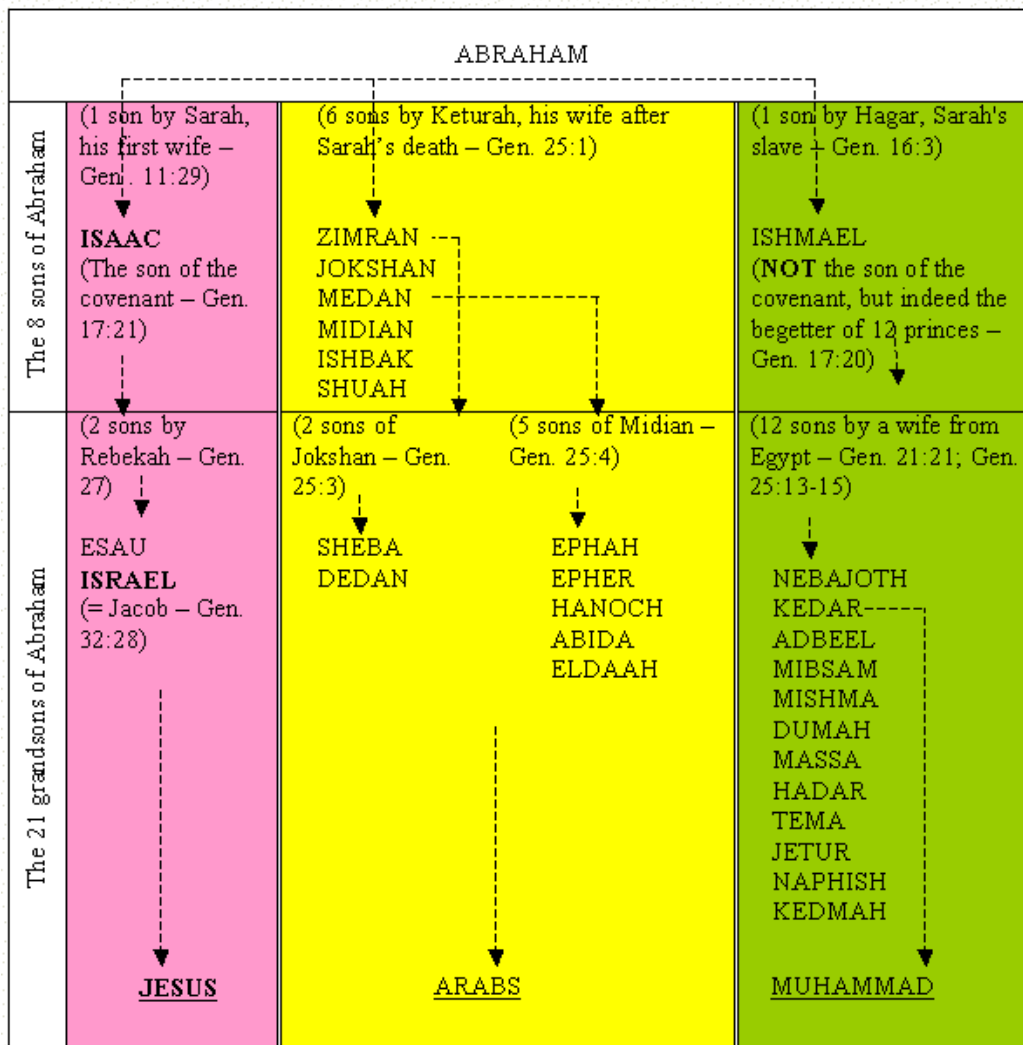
ABRAHAM

The 8 sons of Abraham

(1 son by Sarah, his first wife – Gen. 11:29)

**ISAAC**
(The son of the covenant – Gen. 17:21)

(6 sons by Keturah, his wife after Sarah's death – Gen. 25:1)

ZIMRAN
JOKSHAN
MEDAN
MIDIAN
ISHBAK
SHUAH

(1 son by Hagar, Sarah's slave – Gen. 16:3)

ISHMAEL
(**NOT** the son of the covenant, but indeed the begetter of 12 princes – Gen. 17:20)

The 21 grandsons of Abraham

(2 sons by Rebekah – Gen. 27)

ESAU
**ISRAEL**
(= Jacob – Gen. 32:28)

(2 sons of Jokshan – Gen. 25:3)

SHEBA
DEDAN

(5 sons of Midian – Gen. 25:4)

EPHAH
EPHER
HANOCH
ABIDA
ELDAAH

(12 sons by a wife from Egypt – Gen. 21:21; Gen. 25:13-15)

NEBAJOTH
KEDAR
ADBEEL
MIBSAM
MISHMA
DUMAH
MASSA
HADAR
TEMA
JETUR
NAPHISH
KEDMAH

**JESUS**

ARABS

MUHAMMAD